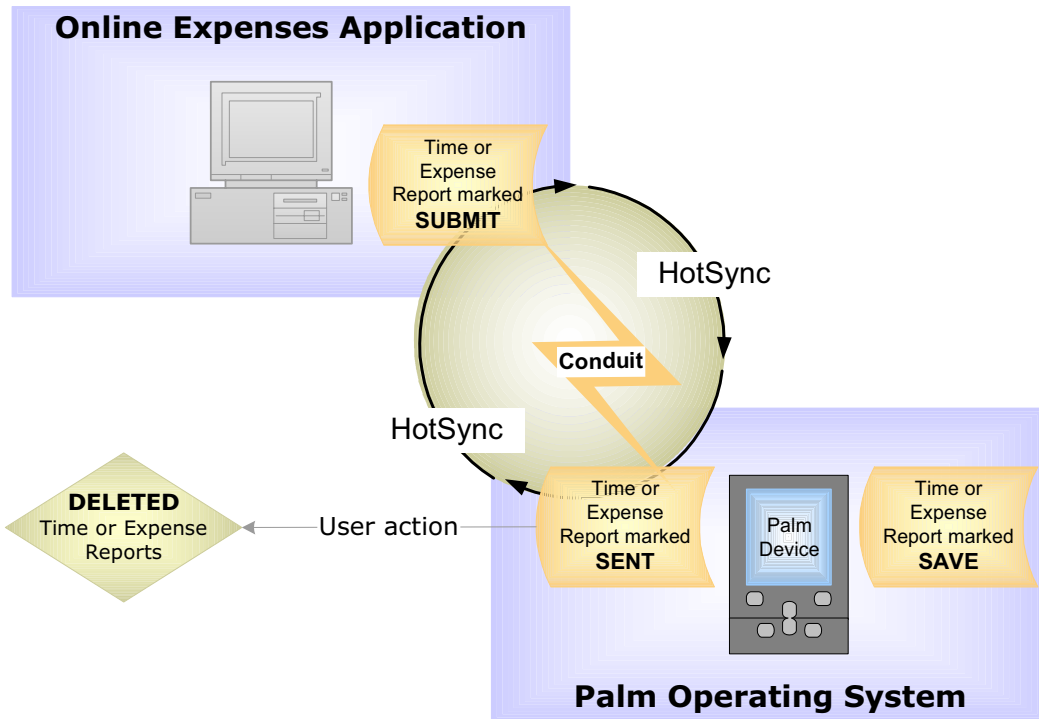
Online Expenses Application

Time or Expense Report marked SUBMIT

HotSync

Conduit

HotSync

DELETED Time or Expense Reports

User action

Time or Expense Report marked SENT

Palm Device

Time or Expense Report marked SAVE

Palm Operating System